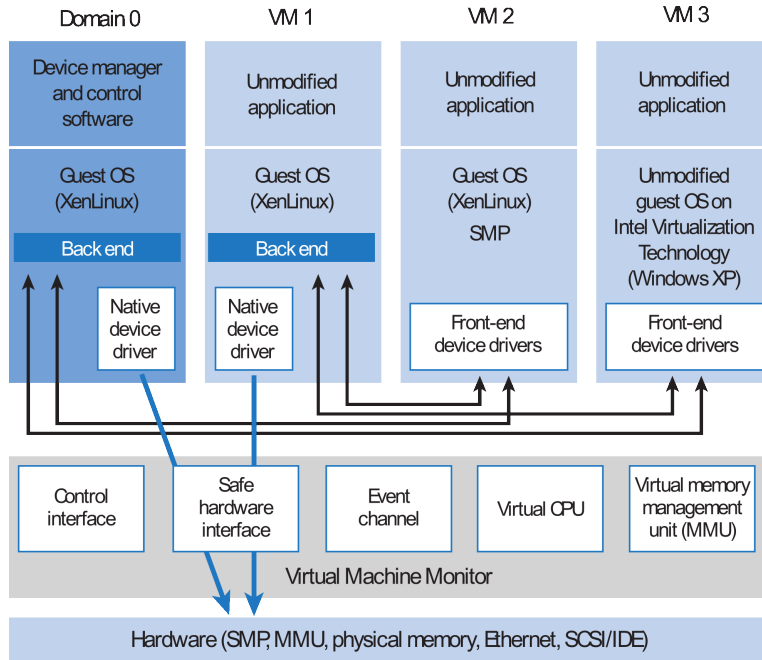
Domain 0

Device manager and control software

Guest OS (XenLinux)

Back end

Native device driver

VM 1

Unmodified application

Guest OS (XenLinux)

Back end

Native device driver

VM 2

Unmodified application

Guest OS (XenLinux) SMP

Front-end device drivers

VM 3

Unmodified application

Unmodified guest OS on Intel Virtualization Technology (Windows XP)

Front-end device drivers

Control interface

Safe hardware interface

Event channel

Virtual CPU

Virtual memory management unit (MMU)

Virtual Machine Monitor

Hardware (SMP, MMU, physical memory, Ethernet, SCSI/IDE)